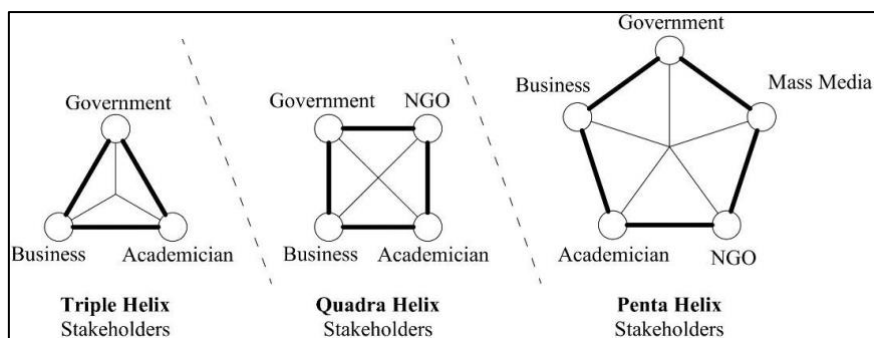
Government

Business

Academician

**Triple Helix**
Stakeholders

Government

NGO

Business

Academician

**Quadra Helix**
Stakeholders

Government

Business

Mass Media

Academician

NGO

**Penta Helix**
Stakeholders